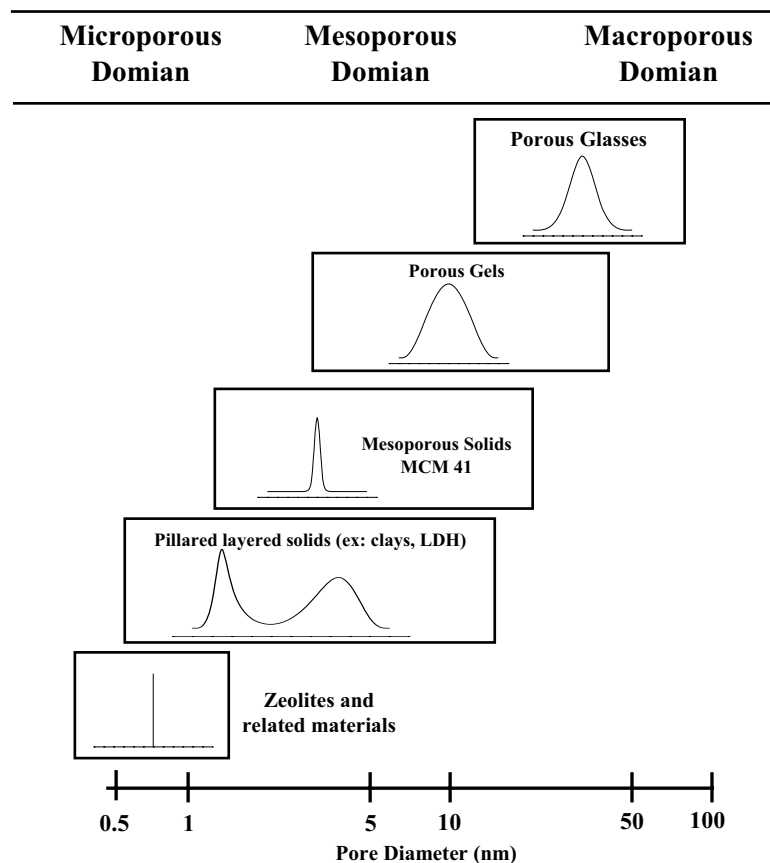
Microporous Domian

Mesoporous Domian

Macroporous Domian

Porous Glasses

Porous Gels

Mesoporous Solids MCM 41

Pillared layered solids (ex: clays, LDH)

Zeolites and related materials

0.5
1
5
10
50
100

Pore Diameter (nm)